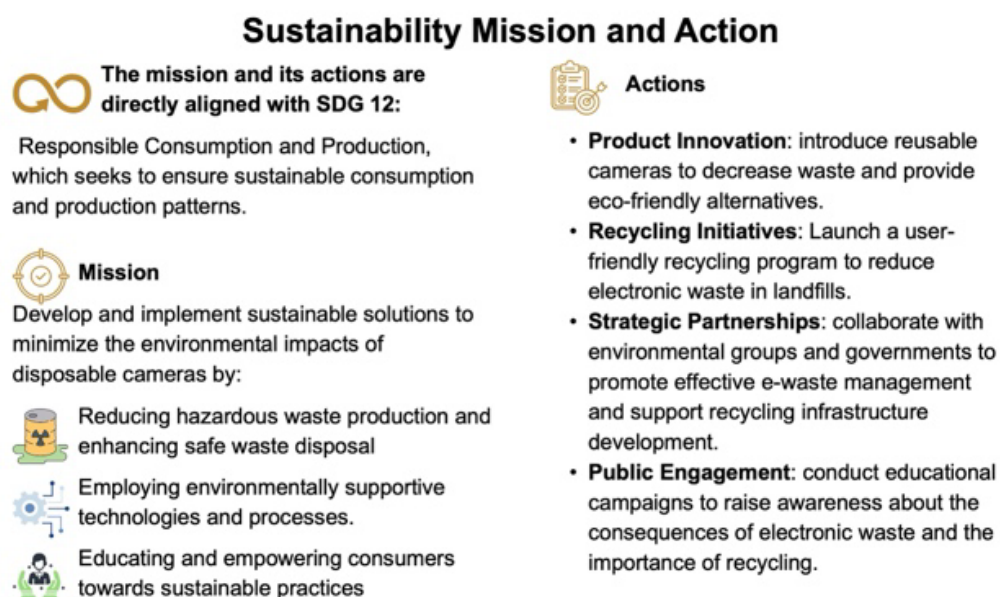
# Sustainability Mission and Action

**The mission and its actions are directly aligned with SDG 12:**

Responsible Consumption and Production, which seeks to ensure sustainable consumption and production patterns.

**Mission**

Develop and implement sustainable solutions to minimize the environmental impacts of disposable cameras by:

Reducing hazardous waste production and enhancing safe waste disposal

Employing environmentally supportive technologies and processes.

Educating and empowering consumers towards sustainable practices

**Actions**

- **Product Innovation**: introduce reusable cameras to decrease waste and provide eco-friendly alternatives.
- **Recycling Initiatives**: Launch a user-friendly recycling program to reduce electronic waste in landfills.
- **Strategic Partnerships**: collaborate with environmental groups and governments to promote effective e-waste management and support recycling infrastructure development.
- **Public Engagement**: conduct educational campaigns to raise awareness about the consequences of electronic waste and the importance of recycling.